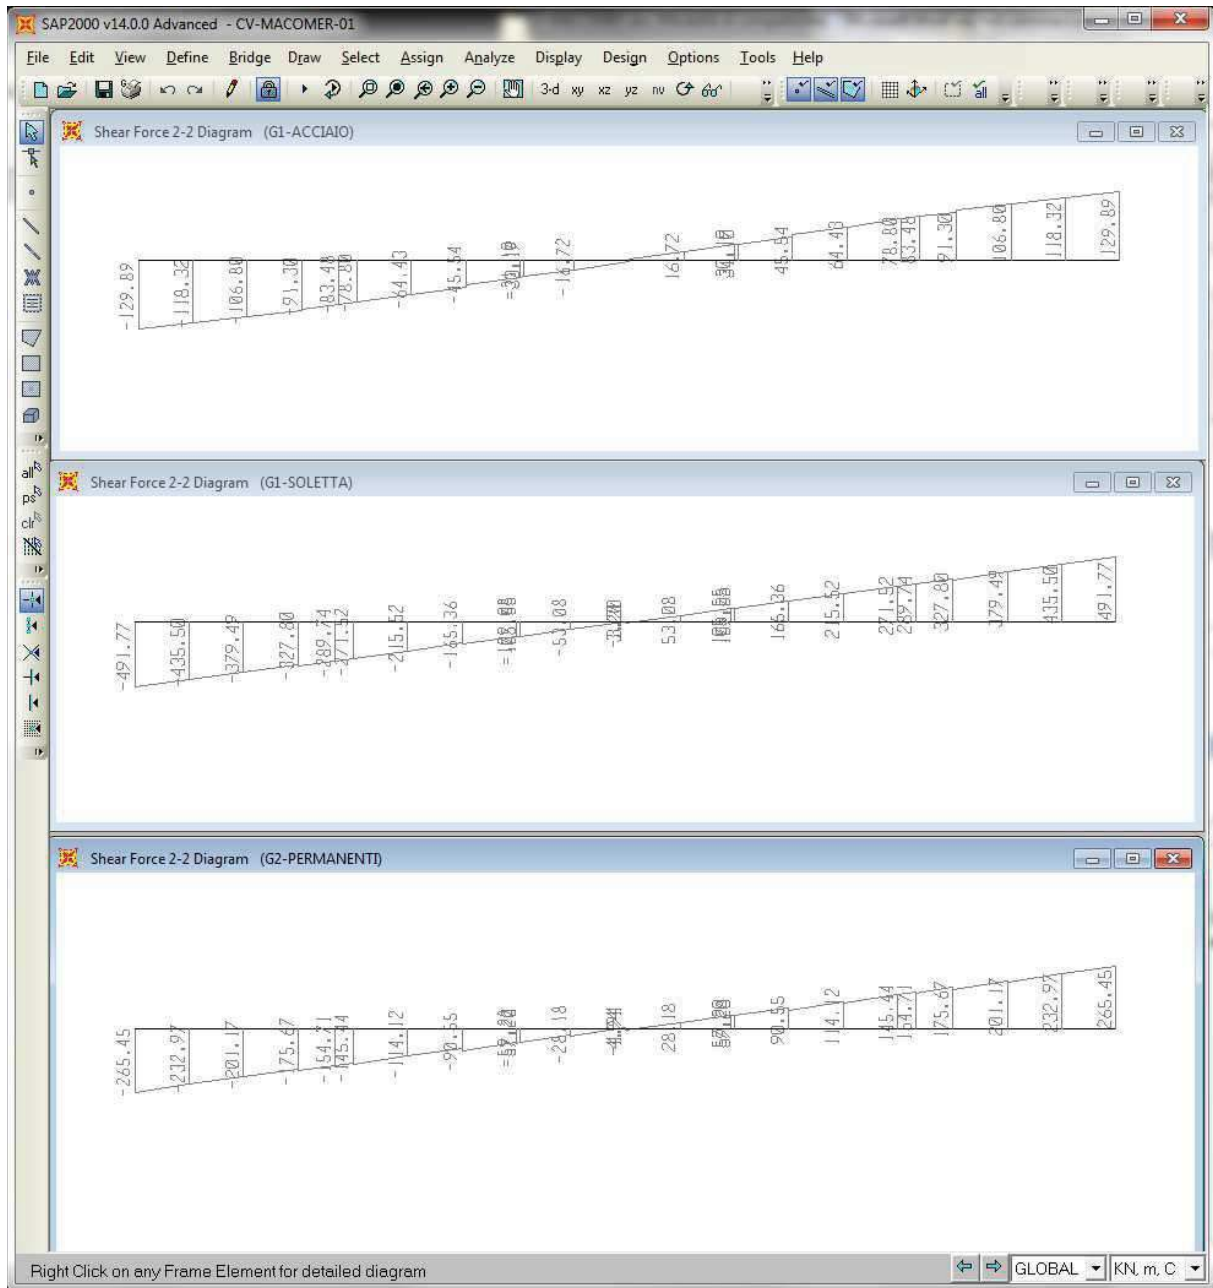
SAP2000 v14.0.0 Advanced - CV-MACOMER-01

File Edit View Define Bridge Draw Select Assign Analyze Display Design Options Tools Help

3-d xy xz yz nv

Shear Force 2-2 Diagram (G1-ACCIAIO)

-129.89 -118.32 -106.80 -91.30 -83.48 -78.80 -64.43 -45.54 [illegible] -16.72 16.72 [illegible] 45.54 64.43 78.80 83.48 91.30 106.80 118.32 129.89

Shear Force 2-2 Diagram (G1-SOLETTA)

-491.77 -435.50 -379.49 -327.80 -289.74 -271.52 -215.52 -165.36 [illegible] -53.08 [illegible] 53.08 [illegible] 165.36 215.52 271.52 289.74 327.80 379.49 435.50 491.77

Shear Force 2-2 Diagram (G2-PERMANENTI)

-265.45 -232.97 -201.17 -175.67 -154.71 -145.44 -114.12 -90.55 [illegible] -28.18 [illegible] 28.18 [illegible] 90.55 114.12 145.44 154.71 175.67 201.17 232.97 265.45

Right Click on any Frame Element for detailed diagram

GLOBAL KN, m, C